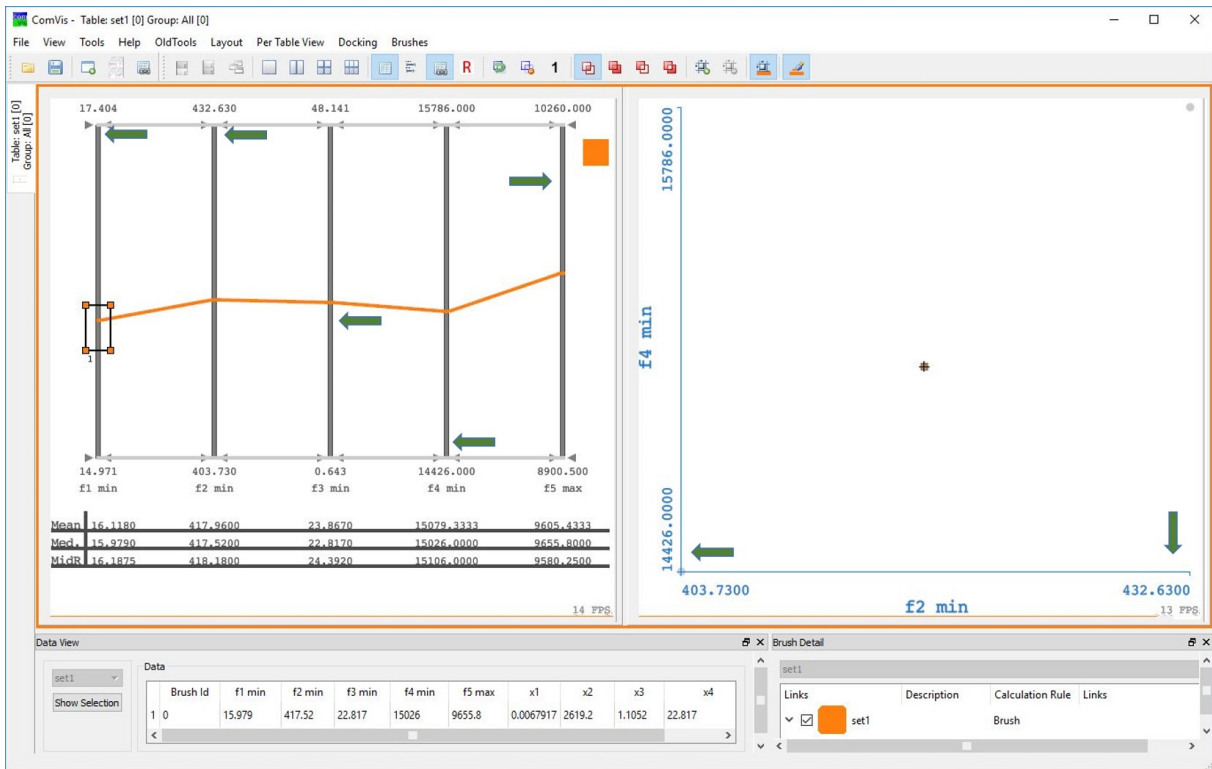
ComVis - Table: set1 [0] Group: All [0]

File View Tools Help OldTools Layout Per Table View Docking Brushes

R 1

Table: set1 [0] Group: All [0]

17.404 432.630 48.141 15786.000 10260.000

1

14.971 403.730 0.643 14426.000 8900.500
f1 min f2 min f3 min f4 min f5 max

| | | | | | |
|---|---|---|---|---|---|
| Mean | 16.1180 | 417.9600 | 23.8670 | 15079.3333 | 9605.4333 |
| Med. | 15.9790 | 417.5200 | 22.8170 | 15026.0000 | 9655.8000 |
| MidR | 16.1875 | 418.1800 | 24.3920 | 15106.0000 | 9580.2500 |

14 FPS.

15786.0000
f4 min
14426.0000
403.7300 432.6300
f2 min
13 FPS.

Data View

set1
Show Selection

Data

| | Brush Id | f1 min | f2 min | f3 min | f4 min | f5 max | x1 | x2 | x3 | x4 |
|---|---|---|---|---|---|---|---|---|---|---|
| 1 | 0 | 15.979 | 417.52 | 22.817 | 15026 | 9655.8 | 0.0067917 | 2619.2 | 1.1052 | 22.817 |

Brush Detail

set1

| Links | Description | Calculation Rule | Links |
|---|---|---|---|
| set1 | | Brush | |